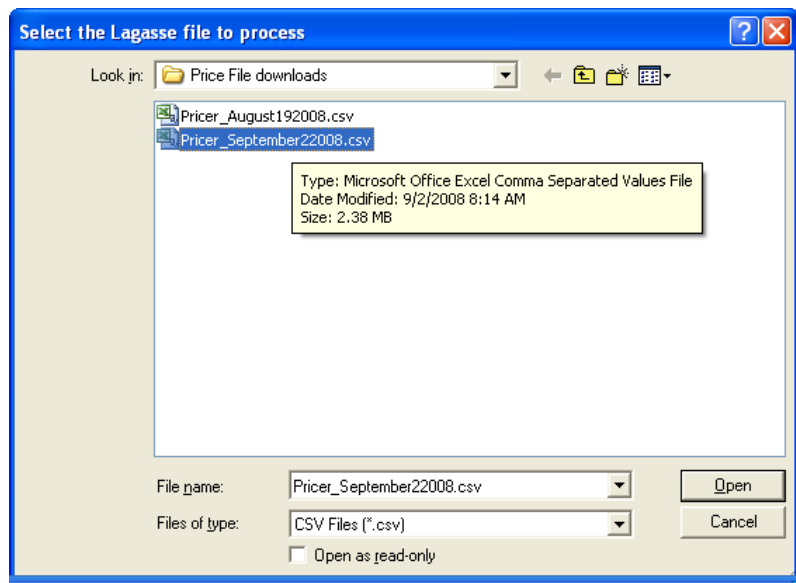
Select the Lagasse file to process

Look in: Price File downloads

Pricer_August192008.csv
Pricer_September22008.csv

Type: Microsoft Office Excel Comma Separated Values File
Date Modified: 9/2/2008 8:14 AM
Size: 2.38 MB

File name: Pricer_September22008.csv
Files of type: CSV Files (*.csv)
Open as read-only

Open
Cancel